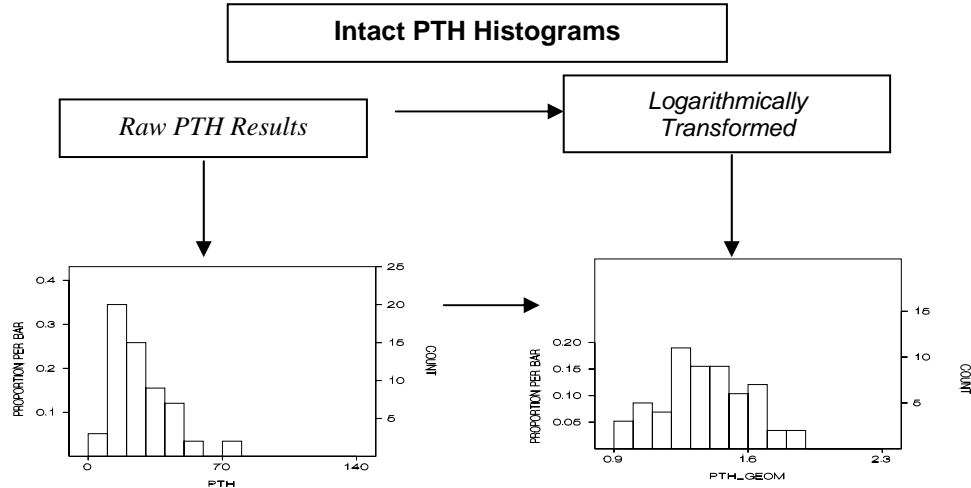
Intact PTH Histograms

Raw PTH Results

Logarithmically Transformed

PROPORTION PER BAR
0.4
0.3
0.2
0.1
0
70
140
PTH
25
20
15
10
5
COUNT

PROPORTION PER BAR
0.20
0.15
0.10
0.05
0.9
1.6
2.3
PTH_GEOM
15
10
5
COUNT